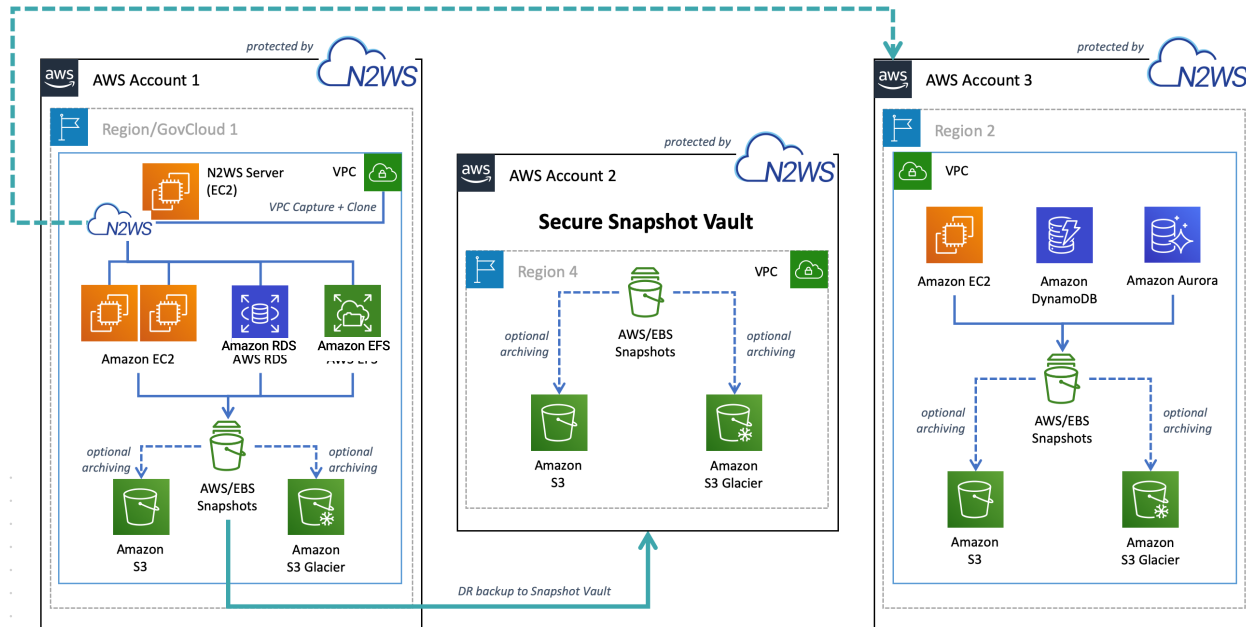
protected by N2WS

aws AWS Account 1

Region/GovCloud 1

N2WS Server (EC2)

VPC

VPC Capture + Clone

N2WS

Amazon EC2

Amazon RDS AWS RDS

Amazon EFS AWS EFS

optional archiving

optional archiving

AWS/EBS Snapshots

Amazon S3

Amazon S3 Glacier

protected by N2WS

aws AWS Account 2

Secure Snapshot Vault

Region 4

VPC

optional archiving

AWS/EBS Snapshots

optional archiving

Amazon S3

Amazon S3 Glacier

DR backup to Snapshot Vault

protected by N2WS

aws AWS Account 3

Region 2

VPC

Amazon EC2

Amazon DynamoDB

Amazon Aurora

optional archiving

AWS/EBS Snapshots

optional archiving

Amazon S3

Amazon S3 Glacier